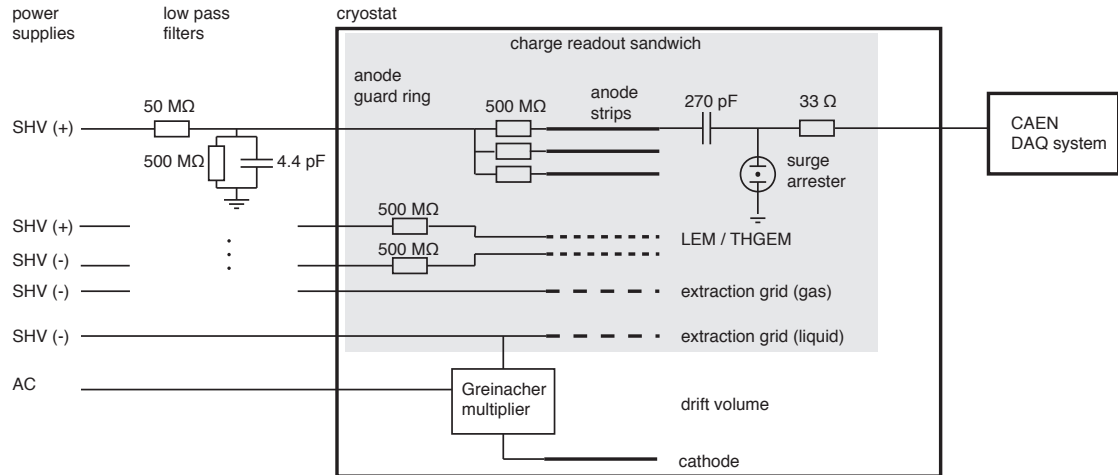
power supplies

low pass filters

cryostat

charge readout sandwich

anode guard ring

50 MΩ

500 MΩ

anode strips

270 pF

33 Ω

CAEN DAQ system

SHV (+)

500 MΩ

4.4 pF

surge arrester

SHV (+)

500 MΩ

LEM / THGEM

SHV (-)

500 MΩ

SHV (-)

extraction grid (gas)

SHV (-)

extraction grid (liquid)

AC

Greinacher multiplier

drift volume

cathode